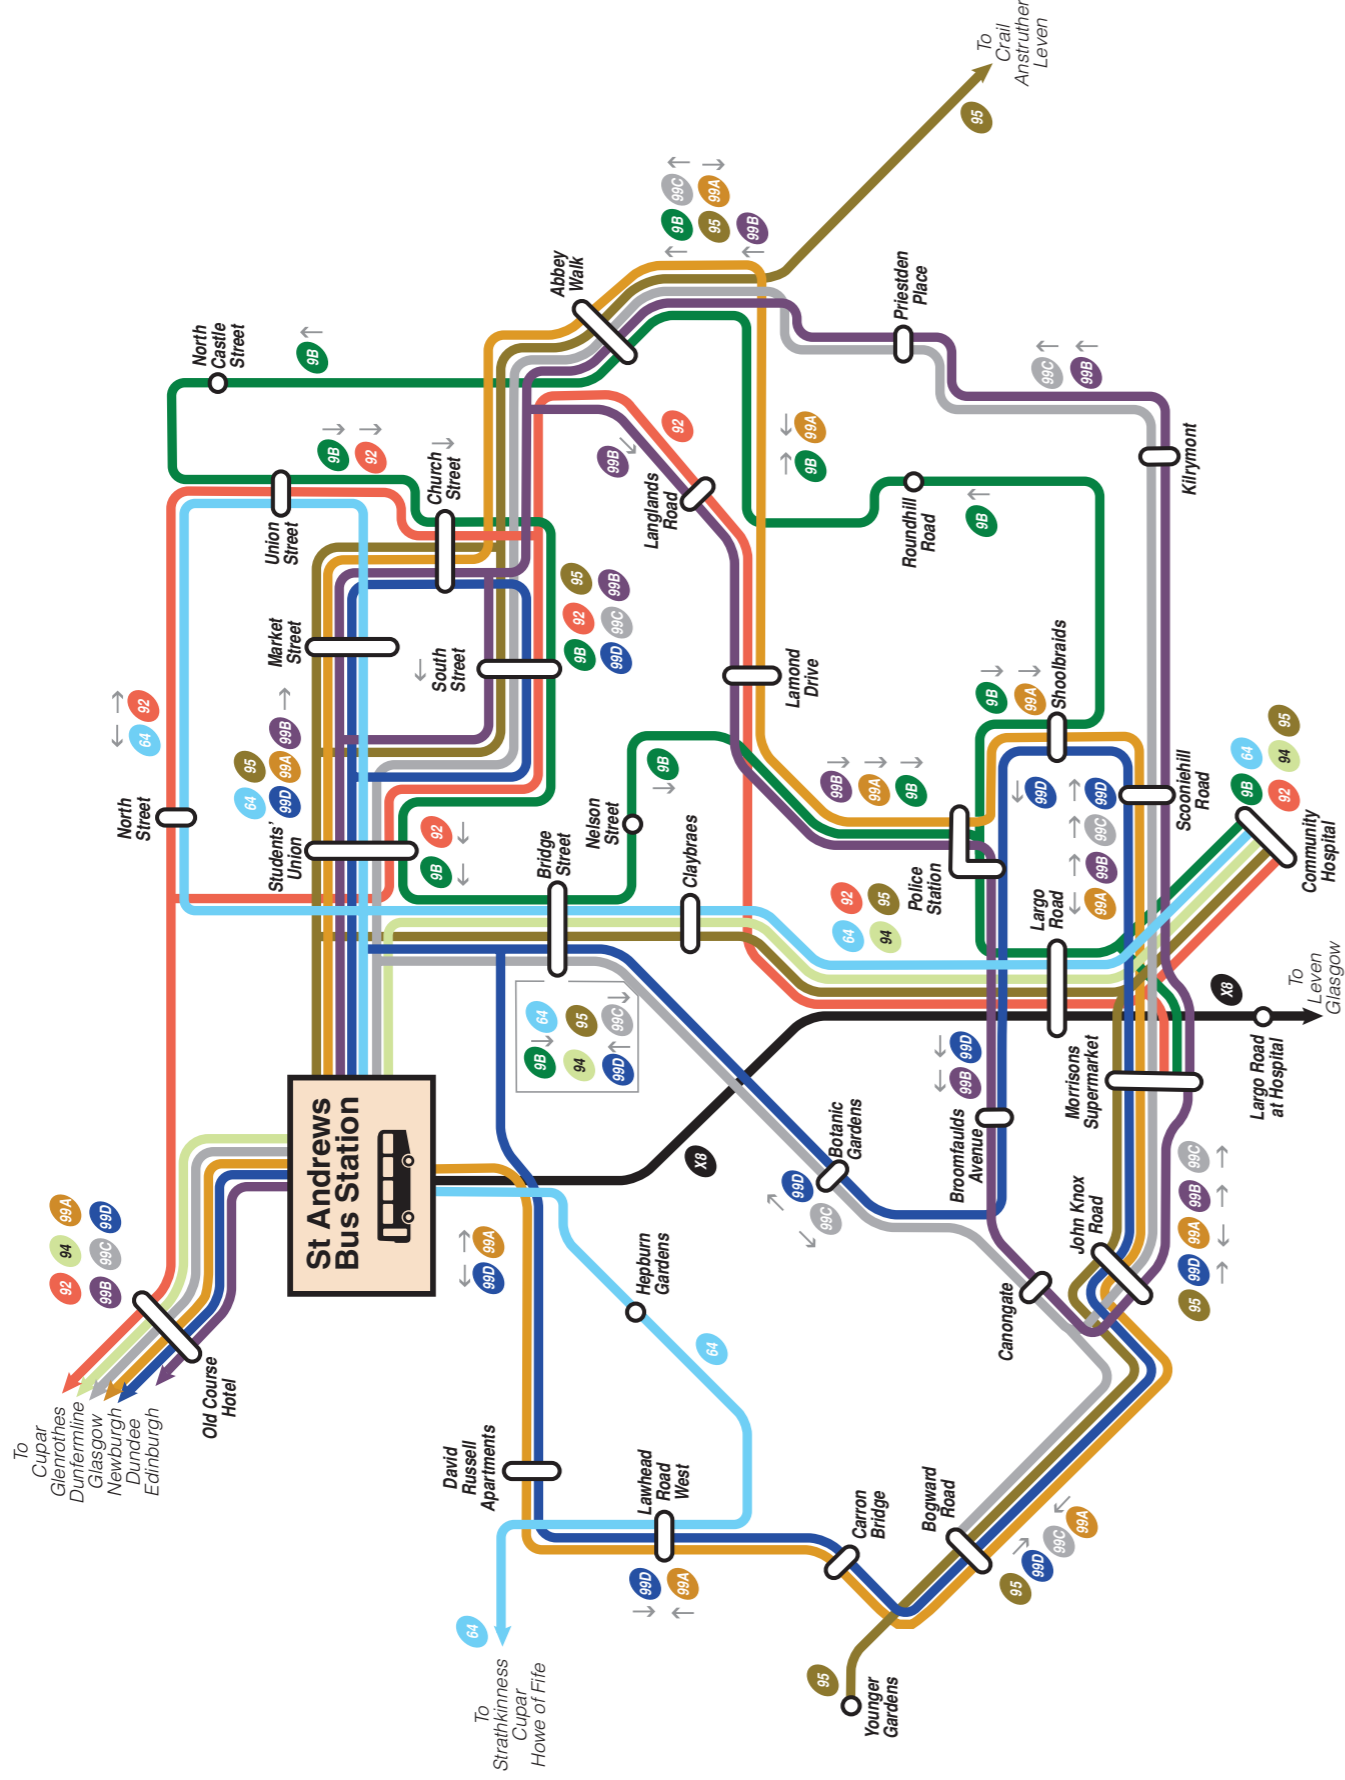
St Andrews Bus Station

To Crail Anstruther Leven

95

99C 99A
9B 95 99B

Abbey Walk

Priestden Place

North Castle Street

9B

99C 99B

Kilrymont

92

99B

Langlands Road

99A
9B

Roundhill Road

9B

9B 92

Church Street

Union Street

95 99B
92 99C
9B 99D

Market Street

South Street

Lamond Drive

9B 99A

Shoolbraids

92
64

North Street

99B
95 99A
64 99D

Students' Union

92
9B

9B

Nelson Street

Claybraes

Bridge Street

99B 99A 9B

Police Station

99D 99D
99C
99B
99A

Largo Road

Scooniehill Road

64 95
9B 94
92

Community Hospital

92 95
64 94

To Leven Glasgow

X8

Largo Road at Hospital

64 95 99C
9B 94 99D

99D
99B

Broomfaulds Avenue

Morrisons Supermarket

Botanic Gardens

99D
99C

X8

99C
99B
99A
99D
95

John Knox Road

Canongate

99A 99D
94 99C
92 99B

Old Course Hotel

To Cupar Glenrothes Dunfermline Glasgow Newburgh Dundee Edinburgh

99A
99D

Hepburn Gardens

64

David Russell Apartments

Lawhead Road West

99D 99A

Carron Bridge

Bogward Road

95 99D 99C 99A

64

To Strathkinness Cupar Howe of Fife

95

Younger Gardens